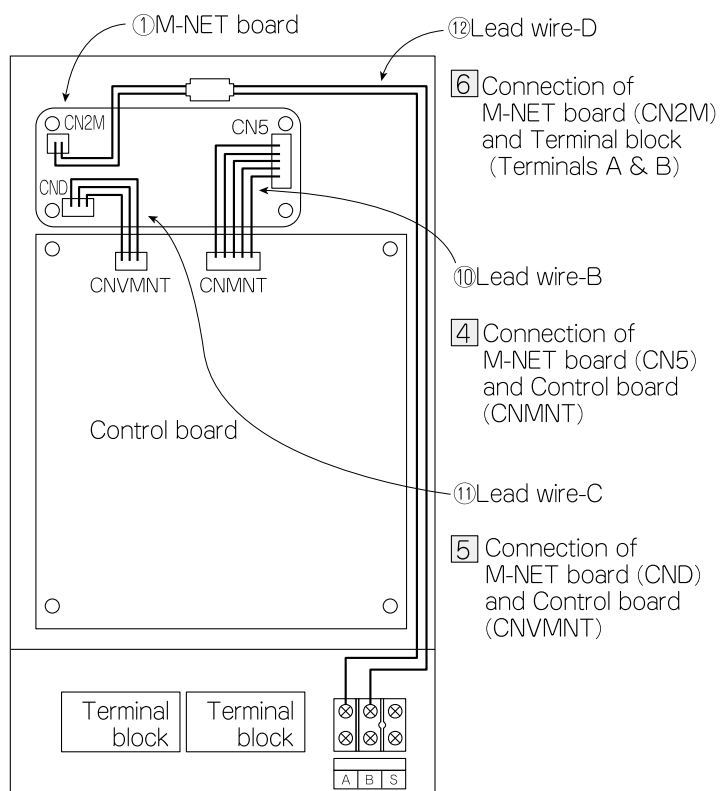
①M-NET board

⑫Lead wire-D

6 Connection of M-NET board (CN2M) and Terminal block (Terminals A & B)

CN2M

CN5

CND

CNVMNT

CNMNT

⑩Lead wire-B

4 Connection of M-NET board (CN5) and Control board (CNMNT)

Control board

⑪Lead wire-C

5 Connection of M-NET board (CND) and Control board (CNVMNT)

Terminal block

Terminal block

A B S